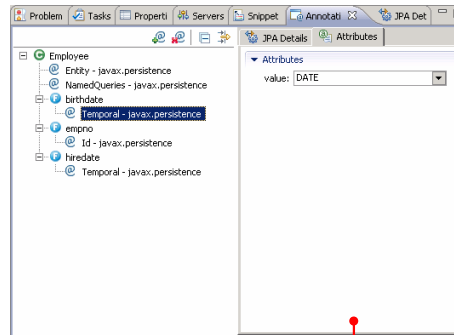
Problem Tasks Properti Servers Snippet Annotati JPA Det

JPA Details Attributes

Employee
Entity - javax.persistence
NamedQueries - javax.persistence
birthdate
Temporal - javax.persistence
empno
Id - javax.persistence
hiredate
Temporal - javax.persistence

Attributes
value: DATE